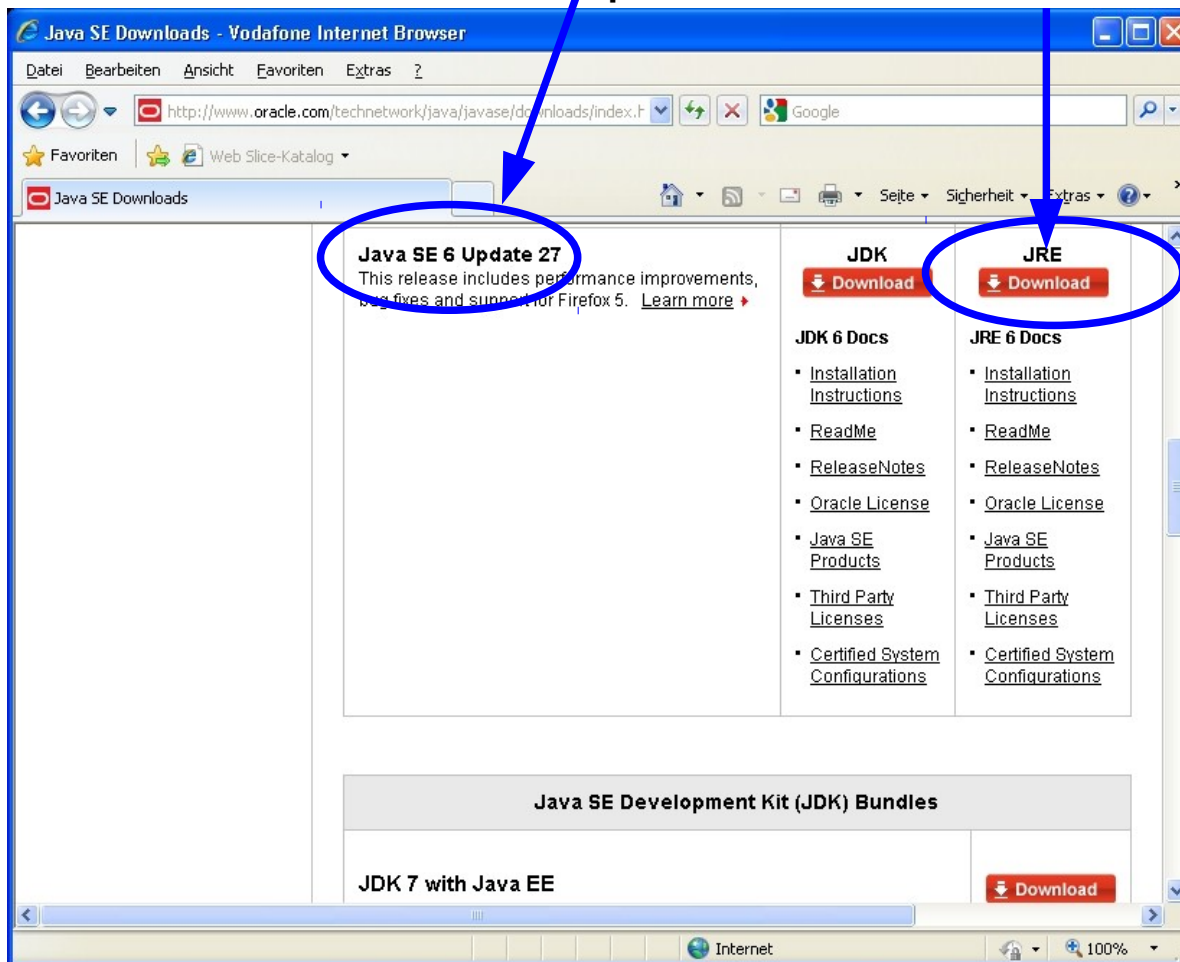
Java SE Downloads - Vodafone Internet Browser

Datei Bearbeiten Ansicht Favoriten Extras ?

http://www.oracle.com/technetwork/java/javase/downloads/index.h

Google

Favoriten Web Slice-Katalog

Java SE Downloads

Seite Sicherheit Extras

Java SE 6 Update 27
This release includes performance improvements, bug fixes and support for Firefox 5. Learn more

JDK
Download

JRE
Download

JDK 6 Docs
- Installation Instructions
- ReadMe
- ReleaseNotes
- Oracle License
- Java SE Products
- Third Party Licenses
- Certified System Configurations

JRE 6 Docs
- Installation Instructions
- ReadMe
- ReleaseNotes
- Oracle License
- Java SE Products
- Third Party Licenses
- Certified System Configurations

Java SE Development Kit (JDK) Bundles

JDK 7 with Java EE

Download

Internet

100%